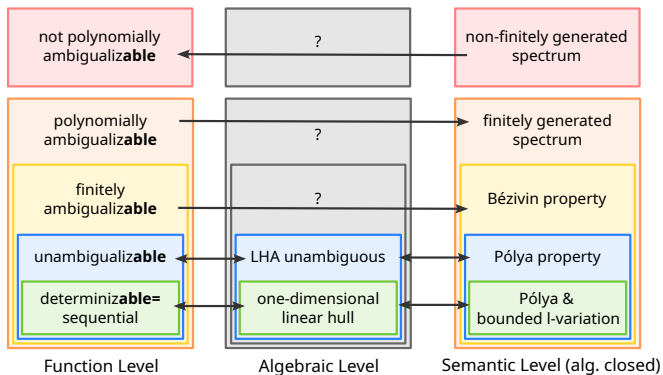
not polynomially ambiguali**zable**

?

non-finitely generated spectrum

polynomially ambiguali**zable**

?

finitely generated spectrum

finitely ambiguali**zable**

?

Bézivin property

unambiguali**zable**

LHA unambiguous

Pólya property

determini**zable**= sequential

one-dimensional linear hull

Pólya & bounded l-variation

Function Level

Algebraic Level

Semantic Level (alg. closed)